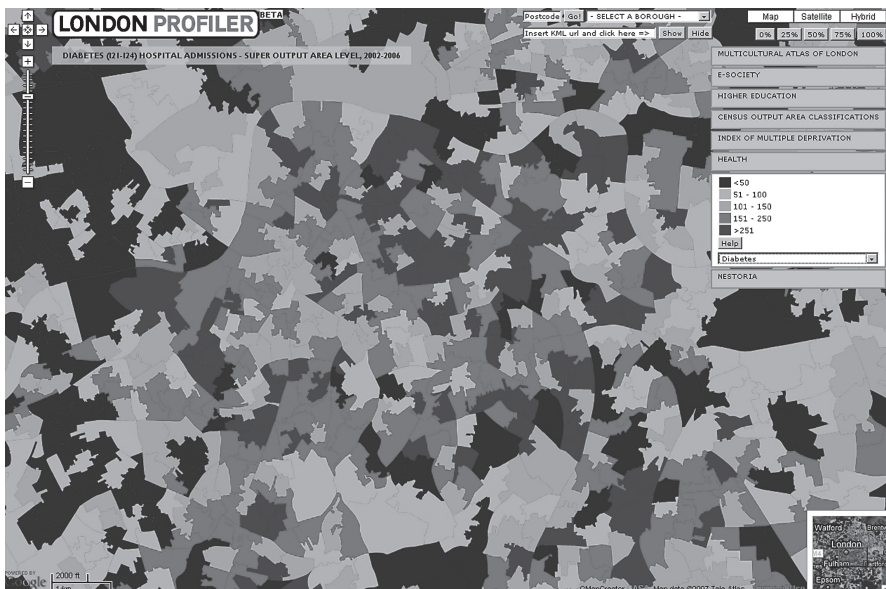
LONDON PROFILER BETA

Postcode Go! - SELECT A BOROUGH -

Insert KML url and click here => Show Hide

Map Satellite Hybrid

0% 25% 50% 75% 100%

DIABETES (E10-E14) HOSPITAL ADMISSIONS - SUPER OUTPUT AREA LEVEL, 2002-2006

MULTICULTURAL ATLAS OF LONDON

E-SOCIETY

HIGHER EDUCATION

CENSUS OUTPUT AREA CLASSIFICATIONS

INDEX OF MULTIPLE DEPRIVATION

HEALTH

<50
51 - 100
101 - 150
151 - 250
>251

Help

Diabetes

NESTORIA

POWERED BY Google

2000 ft
1km

©NavTeq, Map data ©2007 Tele Atlas

Watford
Brent
London
Fulham
Epsom